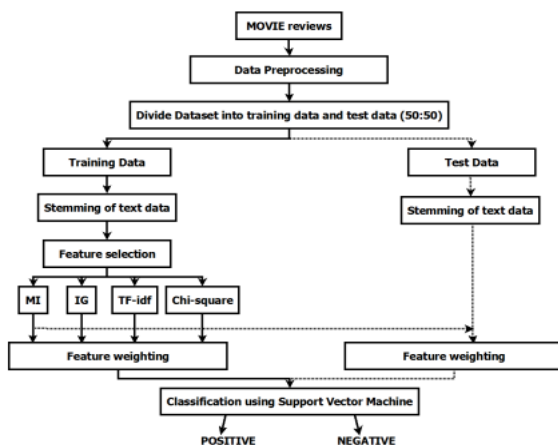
MOVIE reviews

Data Preprocessing

Divide Dataset into training data and test data (50:50)

Training Data

Test Data

Stemming of text data

Stemming of text data

Feature selection

MI

IG

TF-idf

Chi-square

Feature weighting

Feature weighting

Classification using Support Vector Machine

POSITIVE

NEGATIVE